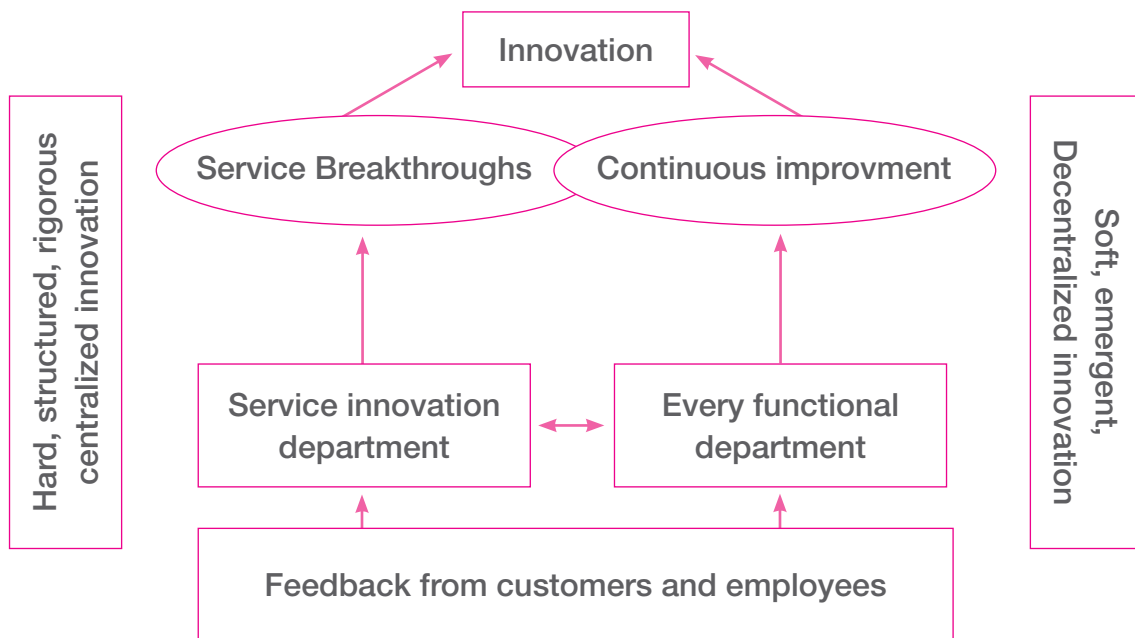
Innovation

Hard, structured, rigorous centralized innovation

Service Breakthroughs

Continuous improvment

Soft, emergent, Decentralized innovation

Service innovation department

Every functional department

Feedback from customers and employees